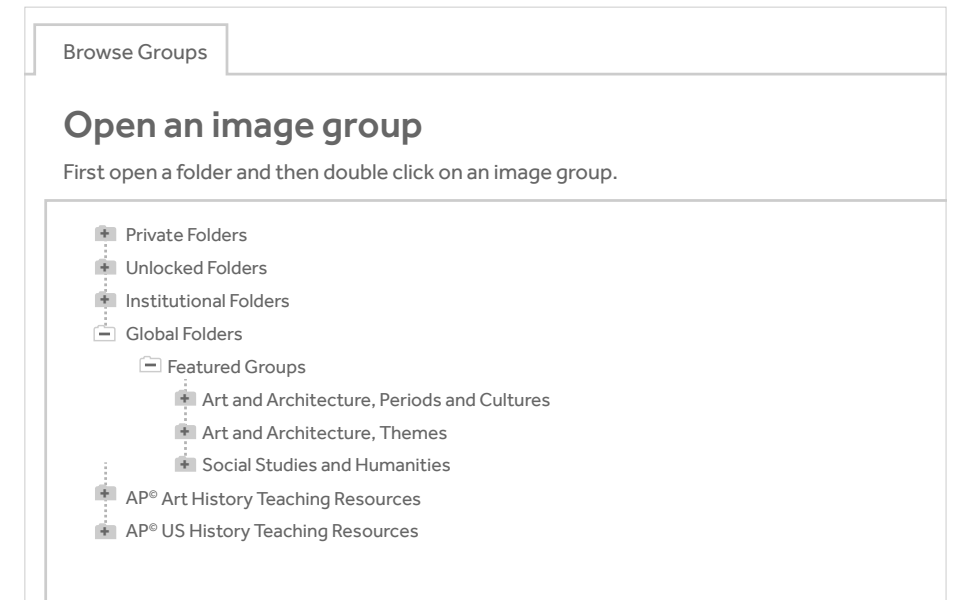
Browse Groups

Open an image group

First open a folder and then double click on an image group.

Private Folders
Unlocked Folders
Institutional Folders
Global Folders
Featured Groups
Art and Architecture, Periods and Cultures
Art and Architecture, Themes
Social Studies and Humanities
AP© Art History Teaching Resources
AP© US History Teaching Resources